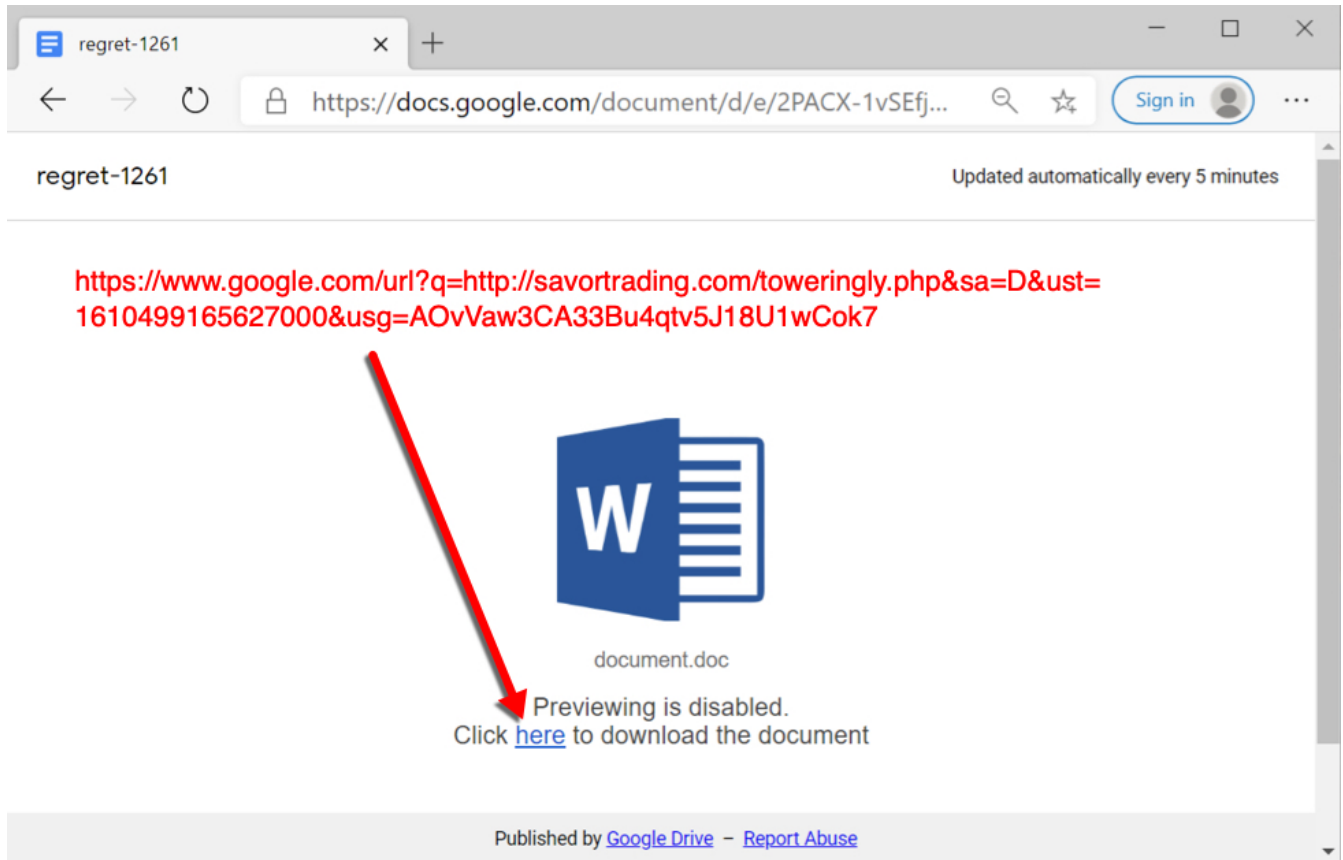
regret-1261

https://docs.google.com/document/d/e/2PACX-1vSEfj...

Sign in

regret-1261

Updated automatically every 5 minutes

https://www.google.com/url?q=http://savortrading.com/toweringly.php&sa=D&ust=1610499165627000&usg=AOvVaw3CA33Bu4qtv5J18U1wCok7

W

document.doc

Previewing is disabled.
Click here to download the document

Published by Google Drive – Report Abuse